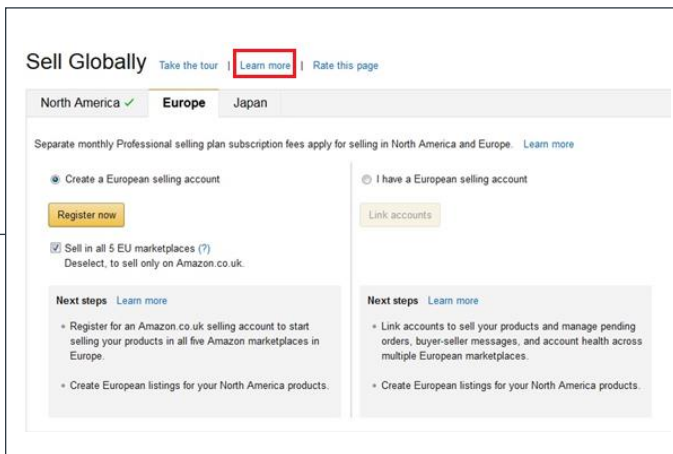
Sell Globally Take the tour | Learn more | Rate this page

North America ✓ Europe Japan

Separate monthly Professional selling plan subscription fees apply for selling in North America and Europe. Learn more

Create a European selling account

Register now

Sell in all 5 EU marketplaces (?)
Deselect, to sell only on Amazon.co.uk.

Next steps Learn more

• Register for an Amazon.co.uk selling account to start selling your products in all five Amazon marketplaces in Europe.

• Create European listings for your North America products.

I have a European selling account

Link accounts

Next steps Learn more

• Link accounts to sell your products and manage pending orders, buyer-seller messages, and account health across multiple European marketplaces.

• Create European listings for your North America products.